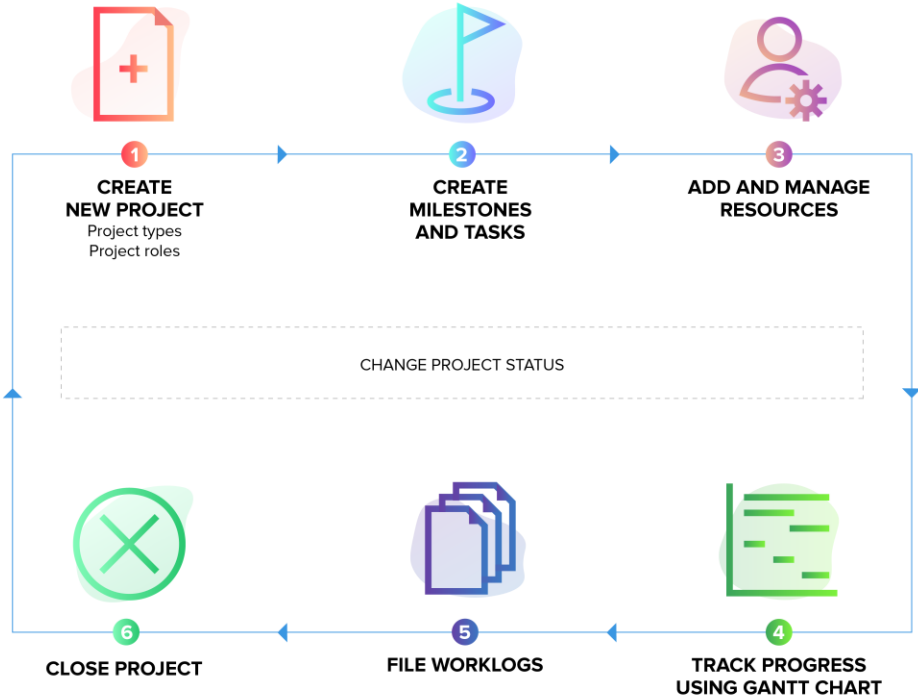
1
CREATE NEW PROJECT
Project types
Project roles

2
CREATE MILESTONES AND TASKS

3
ADD AND MANAGE RESOURCES

CHANGE PROJECT STATUS

6
CLOSE PROJECT

5
FILE WORKLOGS

4
TRACK PROGRESS USING GANTT CHART